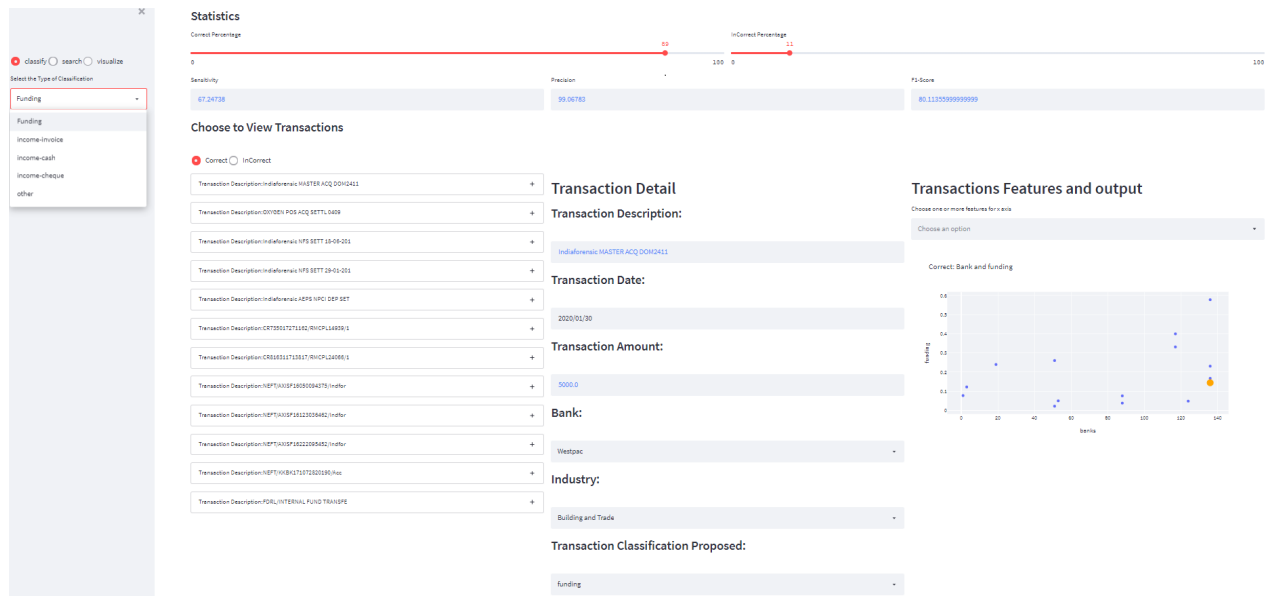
×

classify search visualize

Select the Type of Classification

Funding

Funding
income-invoice
income-cash
income-cheque
other

Statistics

Correct Percentage

89

0 100

InCorrect Percentage

11

0 100

Sensitivity

67.24738

Precision

99.06783

F1-Score

80.11355999999999

Choose to View Transactions

Correct InCorrect

Transaction Description:Indiaforensic MASTER ACQ DOM2411 +

Transaction Description:OXYGEN POS ACQ SETTL 0409 +

Transaction Description:Indiaforensic NFS SETT 18-06-201 +

Transaction Description:Indiaforensic NFS SETT 29-01-201 +

Transaction Description:Indiaforensic AEPS NPCI DEP SET +

Transaction Description:CR735517271162/RMCPL14939/1 +

Transaction Description:CR816311713817/RMCPL24066/1 +

Transaction Description:NEFT/AXISP16050094375/Indfor +

Transaction Description:NEFT/AXISP16123036462/Indfor +

Transaction Description:NEFT/AXISP16222095452/Indfor +

Transaction Description:NEFT/KKBK171072820195/Acc +

Transaction Description:FDRL/INTERNAL FUND TRANSFE +

Transaction Detail

Transaction Description:

Indiaforensic MASTER ACQ DOM2411

Transaction Date:

2020/01/30

Transaction Amount:

5000.0

Bank:

Westpac

Industry:

Building and Trade

Transaction Classification Proposed:

funding

Transactions Features and output

Choose one or more features for x axis

Choose an option

Correct: Bank and funding

0.5
0.4
0.3
0.2
0.1
0

funding

0 20 40 60 80 100 120 140

banks